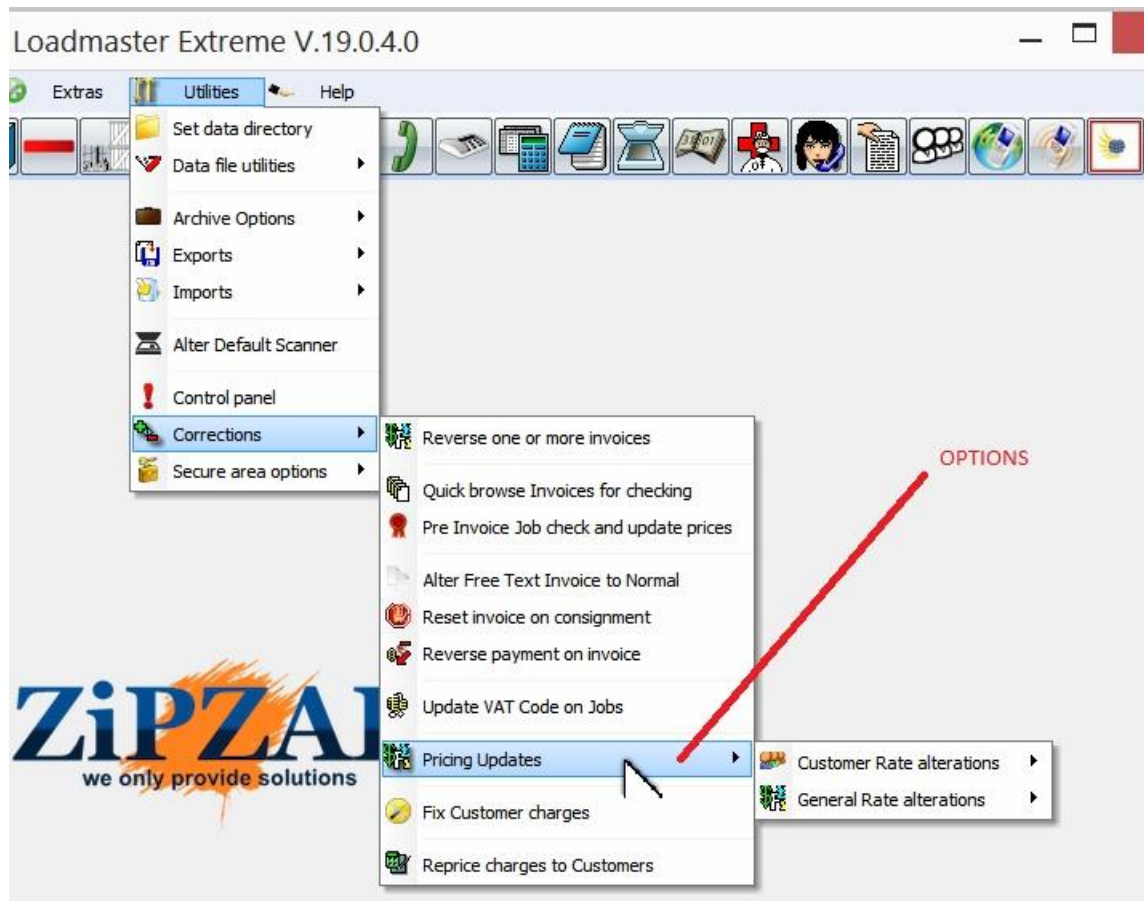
Loadmaster Extreme V.19.0.4.0

Extras Utilities Help

Set data directory
Data file utilities
Archive Options
Exports
Imports
Alter Default Scanner
Control panel
Corrections
Secure area options

Reverse one or more invoices
Quick browse Invoices for checking
Pre Invoice Job check and update prices
Alter Free Text Invoice to Normal
Reset invoice on consignment
Reverse payment on invoice
Update VAT Code on Jobs
Pricing Updates
Fix Customer charges
Reprice charges to Customers

Customer Rate alterations
General Rate alterations

OPTIONS

ZiPZA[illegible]
we only provide solutions